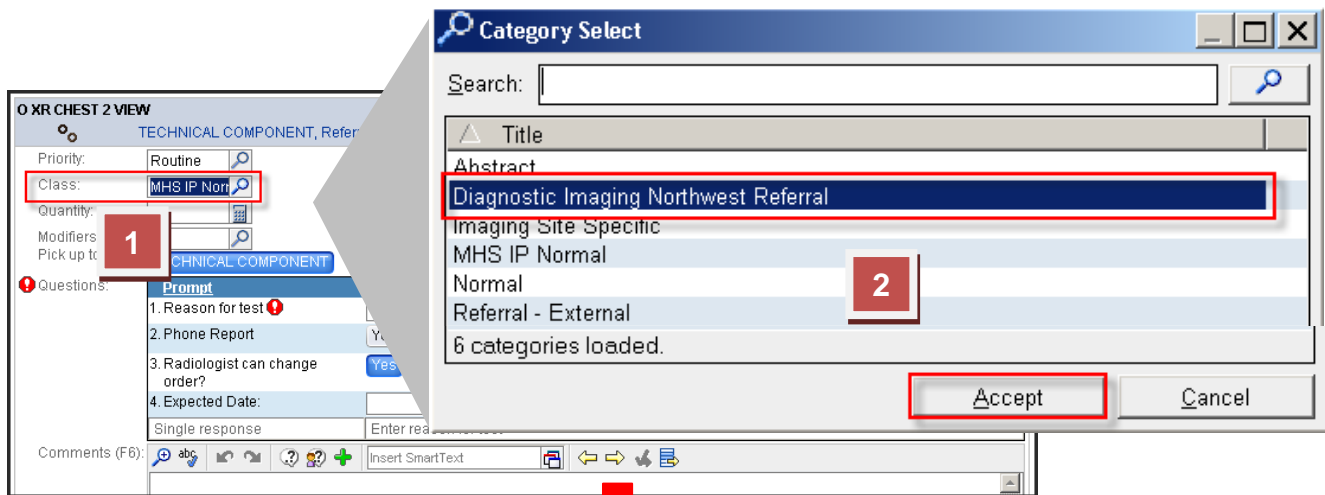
O XR CHEST 2 VIEW

TECHNICAL COMPONENT, Refer

Priority: Routine

Class: MHS IP Norr

Quantity:

Modifiers

Pick up to

1

TECHNICAL COMPONENT

Questions:

Prompt

1. Reason for test

2. Phone Report

3. Radiologist can change order?

4. Expected Date:

Single response

Enter reason for test

Comments (F6):

Insert SmartText

Category Select

Search:

Title

Abstract

Diagnostic Imaging Northwest Referral

Imaging Site Specific

MHS IP Normal

Normal

Referral - External

2

6 categories loaded.

Accept

Cancel